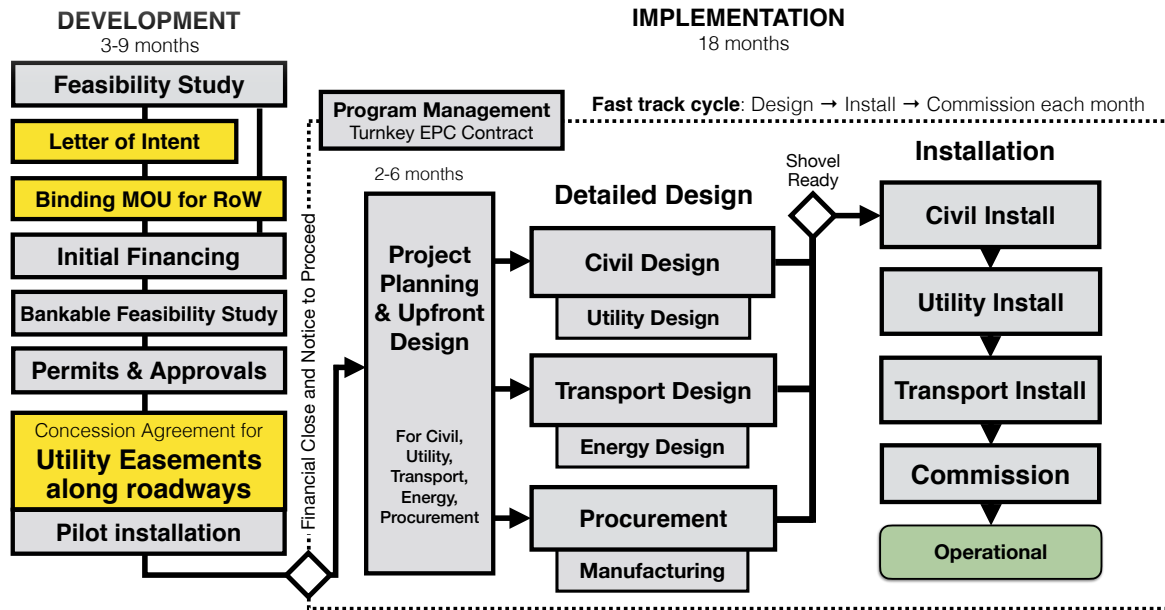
DEVELOPMENT
3-9 months

Feasibility Study

Letter of Intent

Binding MOU for RoW

Initial Financing

Bankable Feasibility Study

Permits & Approvals

Concession Agreement for
Utility Easements along roadways

Pilot installation

Financial Close and Notice to Proceed

IMPLEMENTATION
18 months

Program Management
Turnkey EPC Contract

Fast track cycle: Design → Install → Commission each month

2-6 months

Project Planning & Upfront Design

For Civil, Utility, Transport, Energy, Procurement

Detailed Design

Civil Design

Utility Design

Transport Design

Energy Design

Procurement

Manufacturing

Shovel Ready

Installation

Civil Install

Utility Install

Transport Install

Commission

Operational